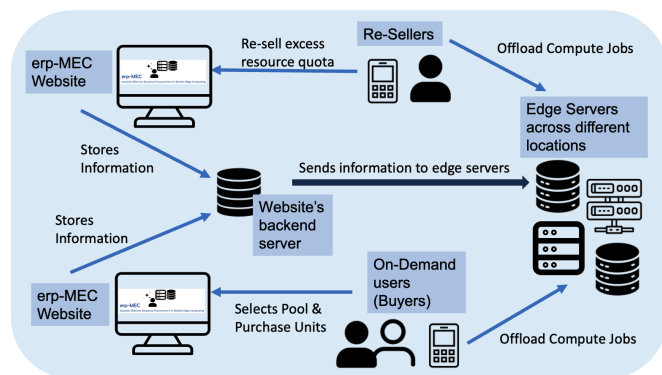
Re-Sellers

Offload Compute Jobs

Re-sell excess resource quota

erp-MEC Website

erp-MEC

Edge Servers across different locations

Stores Information

Sends information to edge servers

Website's backend server

Stores Information

On-Demand users (Buyers)

erp-MEC Website

erp-MEC

Selects Pool & Purchase Units

Offload Compute Jobs